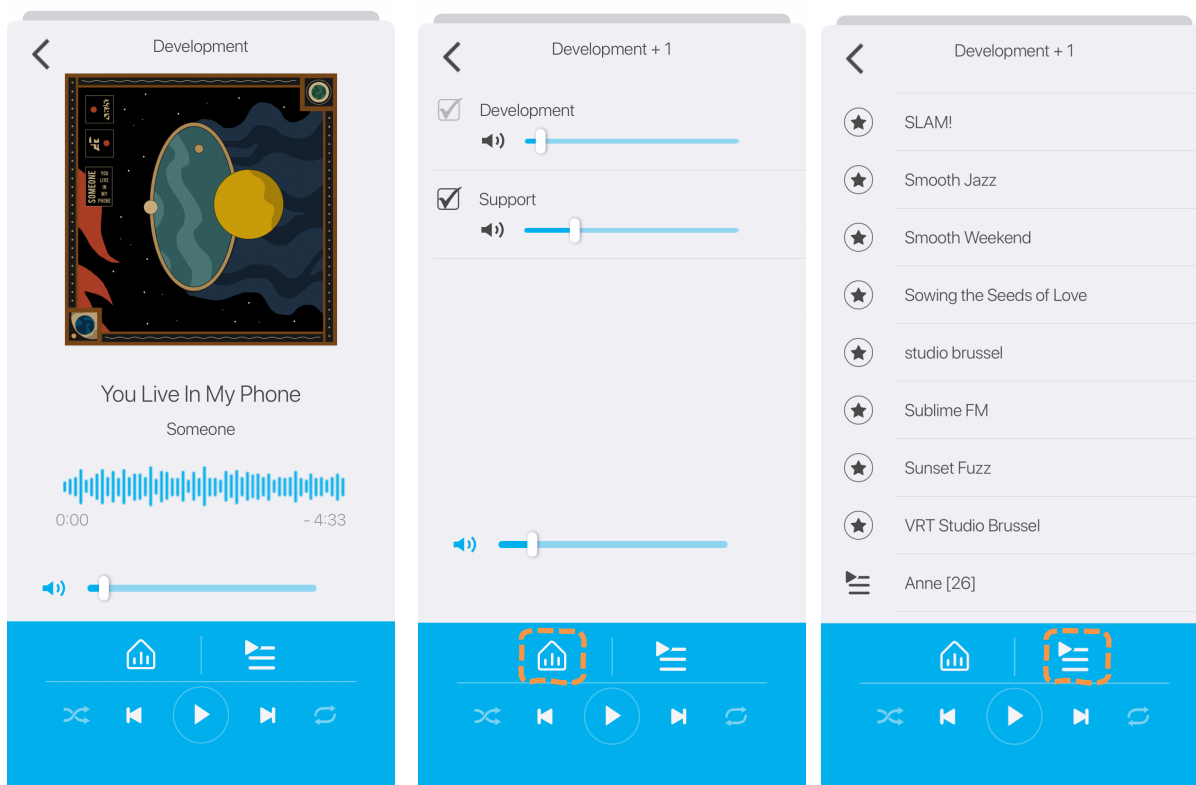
Development

SOMEONE
YOU LIVE IN MY PHONE

You Live In My Phone

Someone

0:00

- 4:33

Development + 1

Development

Support

Development + 1

SLAM!

Smooth Jazz

Smooth Weekend

Sowing the Seeds of Love

studio brussel

Sublime FM

Sunset Fuzz

VRT Studio Brussel

Anne [26]